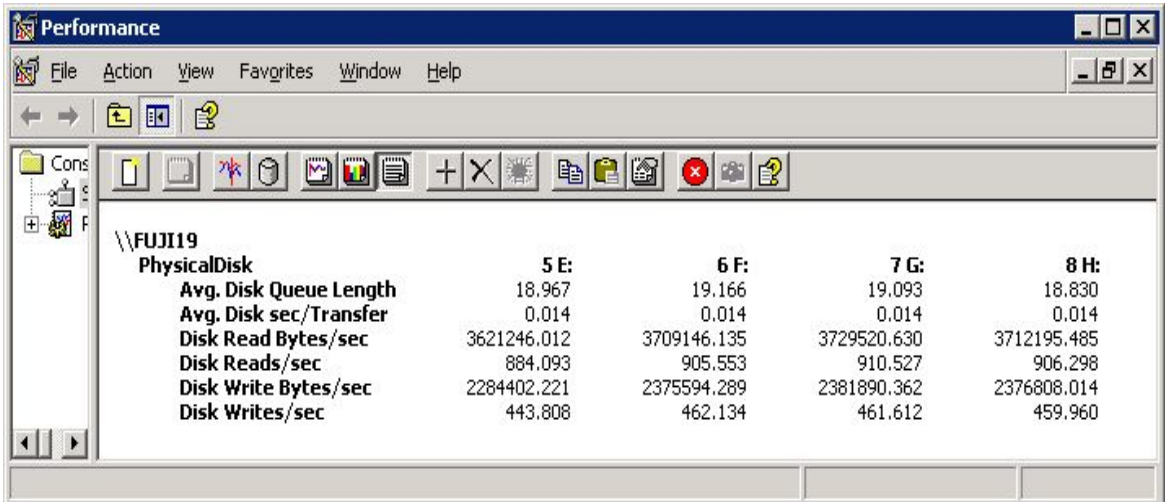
Performance

File Action View Favorites Window Help

Cons

\\FUJI19

| PhysicalDisk | 5 E: | 6 F: | 7 G: | 8 H: |
|---|---|---|---|---|
| Avg. Disk Queue Length | 18.967 | 19.166 | 19.093 | 18.830 |
| Avg. Disk sec/Transfer | 0.014 | 0.014 | 0.014 | 0.014 |
| Disk Read Bytes/sec | 3621246.012 | 3709146.135 | 3729520.630 | 3712195.485 |
| Disk Reads/sec | 884.093 | 905.553 | 910.527 | 906.298 |
| Disk Write Bytes/sec | 2284402.221 | 2375594.289 | 2381890.362 | 2376808.014 |
| Disk Writes/sec | 443.808 | 462.134 | 461.612 | 459.960 |